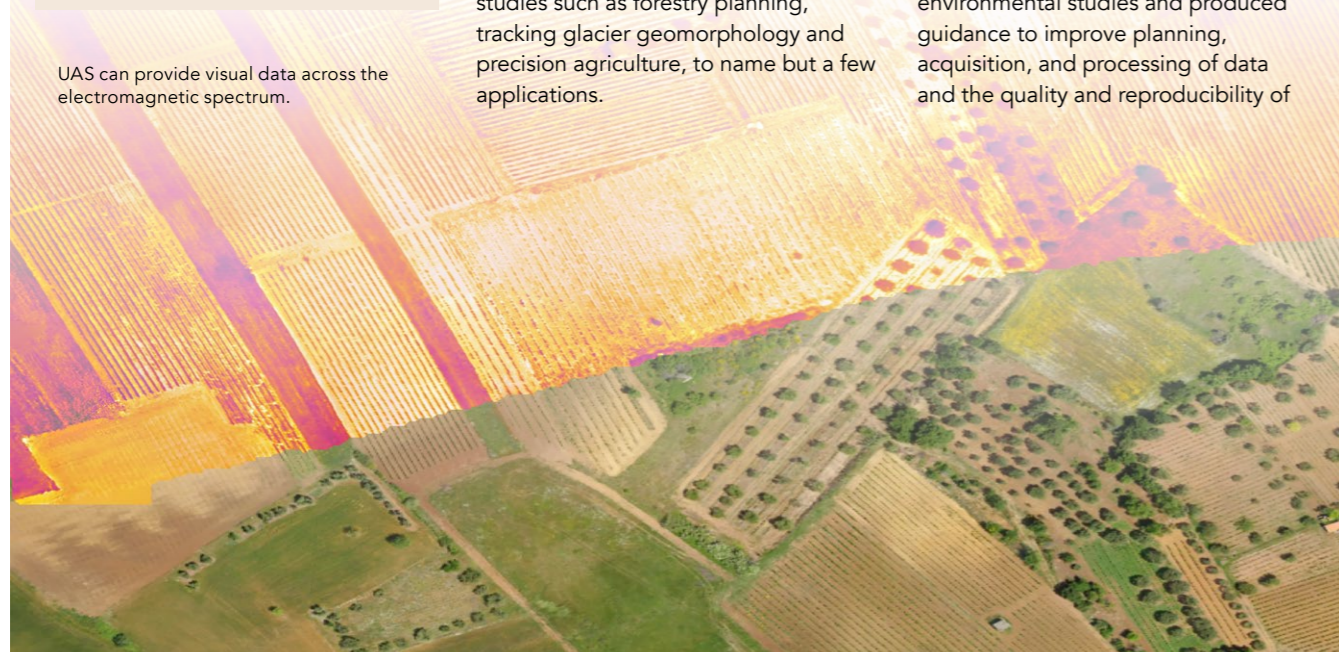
UAS can provide visual data across the electromagnetic spectrum.

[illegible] studies such as forestry planning, tracking glacier geomorphology and precision agriculture, to name but a few applications.

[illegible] environmental studies and produced guidance to improve planning, acquisition, and processing of data and the quality and reproducibility of